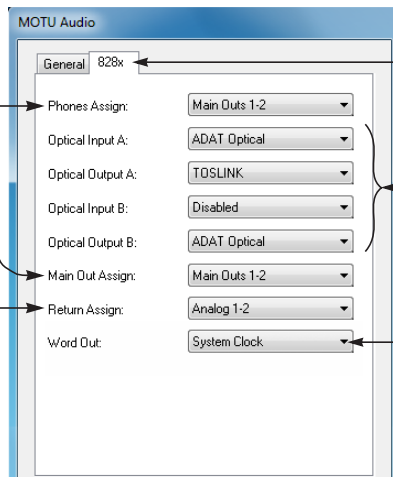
MOTU Audio

General 828x

Phones Assign: Main Outs 1-2

Optical Input A: ADAT Optical

Optical Output A: TOSLINK

Optical Input B: Disabled

Optical Output B: ADAT Optical

Main Out Assign: Main Outs 1-2

Return Assign: Analog 1-2

Word Out: System Clock